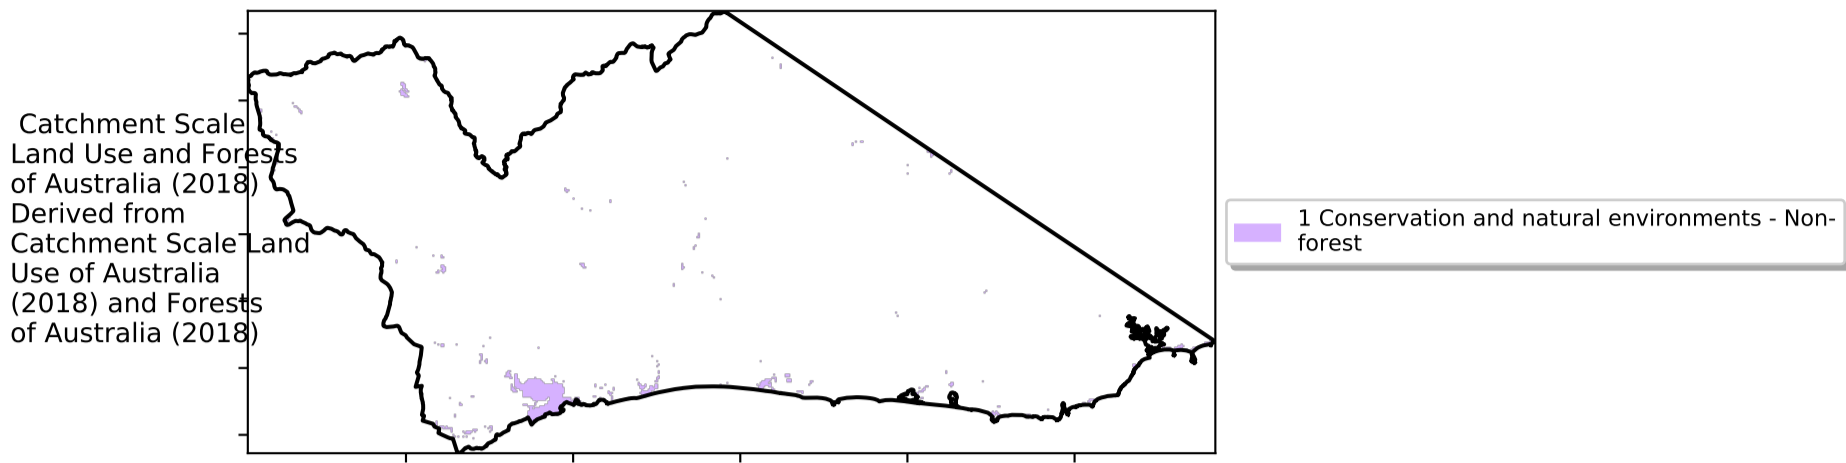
Catchment Scale Land Use and Forests of Australia (2018) Derived from Catchment Scale Land Use of Australia (2018) and Forests of Australia (2018)

1 Conservation and natural environments - Non-forest